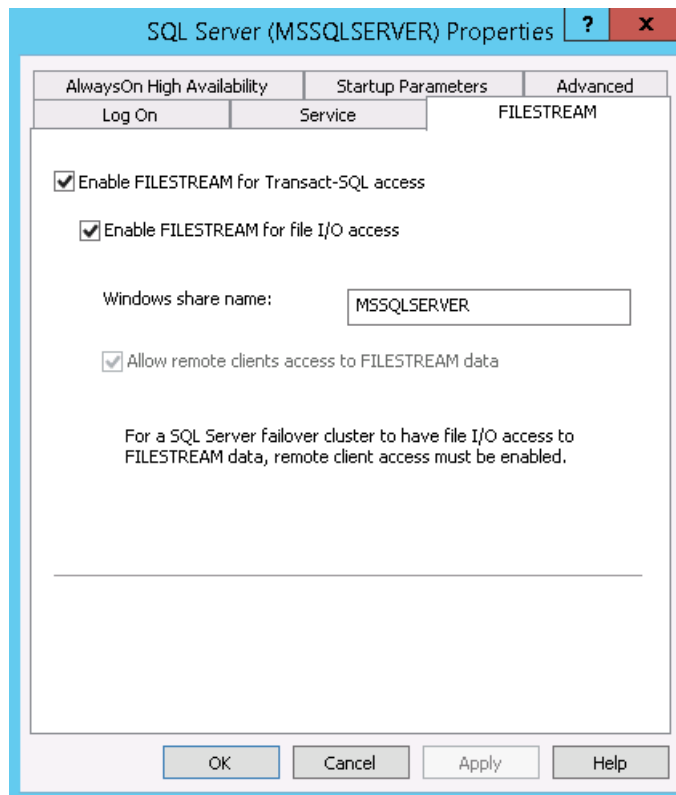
SQL Server (MSSQLSERVER) Properties ? X

AlwaysOn High Availability | Startup Parameters | Advanced
Log On | Service | FILESTREAM

Enable FILESTREAM for Transact-SQL access

Enable FILESTREAM for file I/O access

Windows share name: MSSQLSERVER

Allow remote clients access to FILESTREAM data

For a SQL Server failover cluster to have file I/O access to FILESTREAM data, remote client access must be enabled.

OK Cancel Apply Help